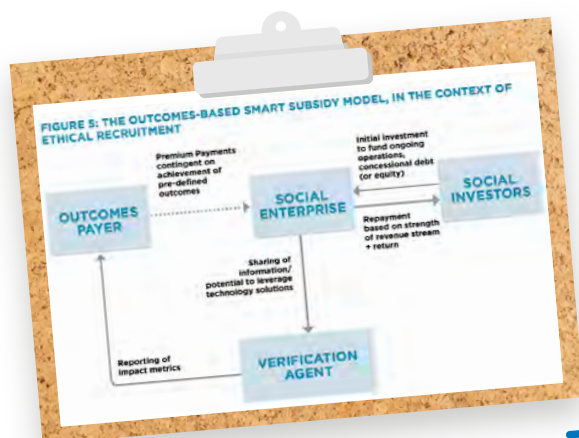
FIGURE 5: THE OUTCOMES-BASED SMART SUBSIDY MODEL, IN THE CONTEXT OF ETHICAL RECRUITMENT

Premium Payments contingent on achievement of pre-defined outcomes

Initial investment to fund ongoing operations, concessional debt (or equity)

OUTCOMES PAYER

SOCIAL ENTERPRISE

SOCIAL INVESTORS

Repayment based on strength of revenue stream + return

Sharing of information/ potential to leverage technology solutions

Reporting of impact metrics

VERIFICATION AGENT